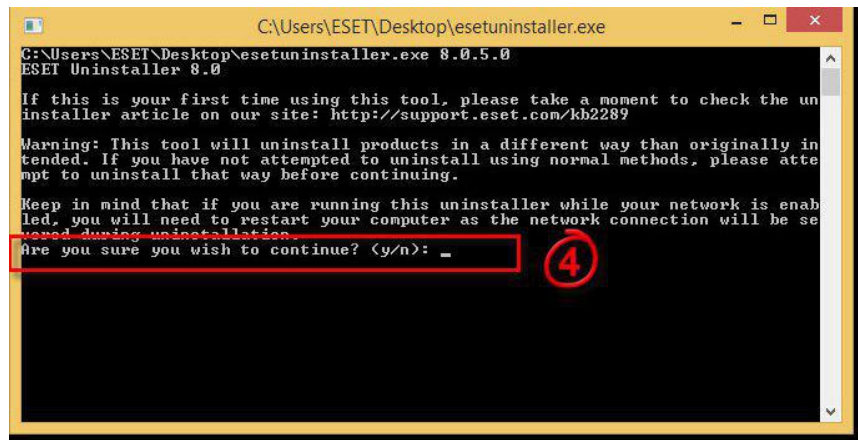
C:\Users\ESET\Desktop\esetuninstaller.exe

C:\Users\ESET\Desktop\esetuninstaller.exe 8.0.5.0
ESET Uninstaller 8.0

If this is your first time using this tool, please take a moment to check the uninstaller article on our site: http://support.eset.com/kb2289

Warning: This tool will uninstall products in a different way than originally intended. If you have not attempted to uninstall using normal methods, please attempt to uninstall that way before continuing.

Keep in mind that if you are running this uninstaller while your network is enabled, you will need to restart your computer as the network connection will be severed during uninstallation.
Are you sure you wish to continue? (y/n): _

4